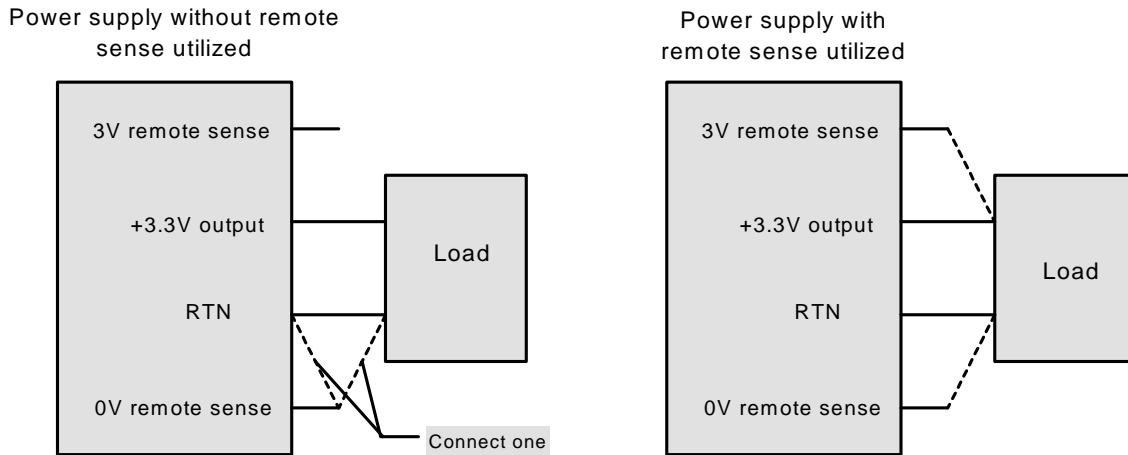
Power supply without remote sense utilized

3V remote sense

+3.3V output

RTN

0V remote sense

Load

Connect one

Power supply with remote sense utilized

3V remote sense

+3.3V output

RTN

0V remote sense

Load